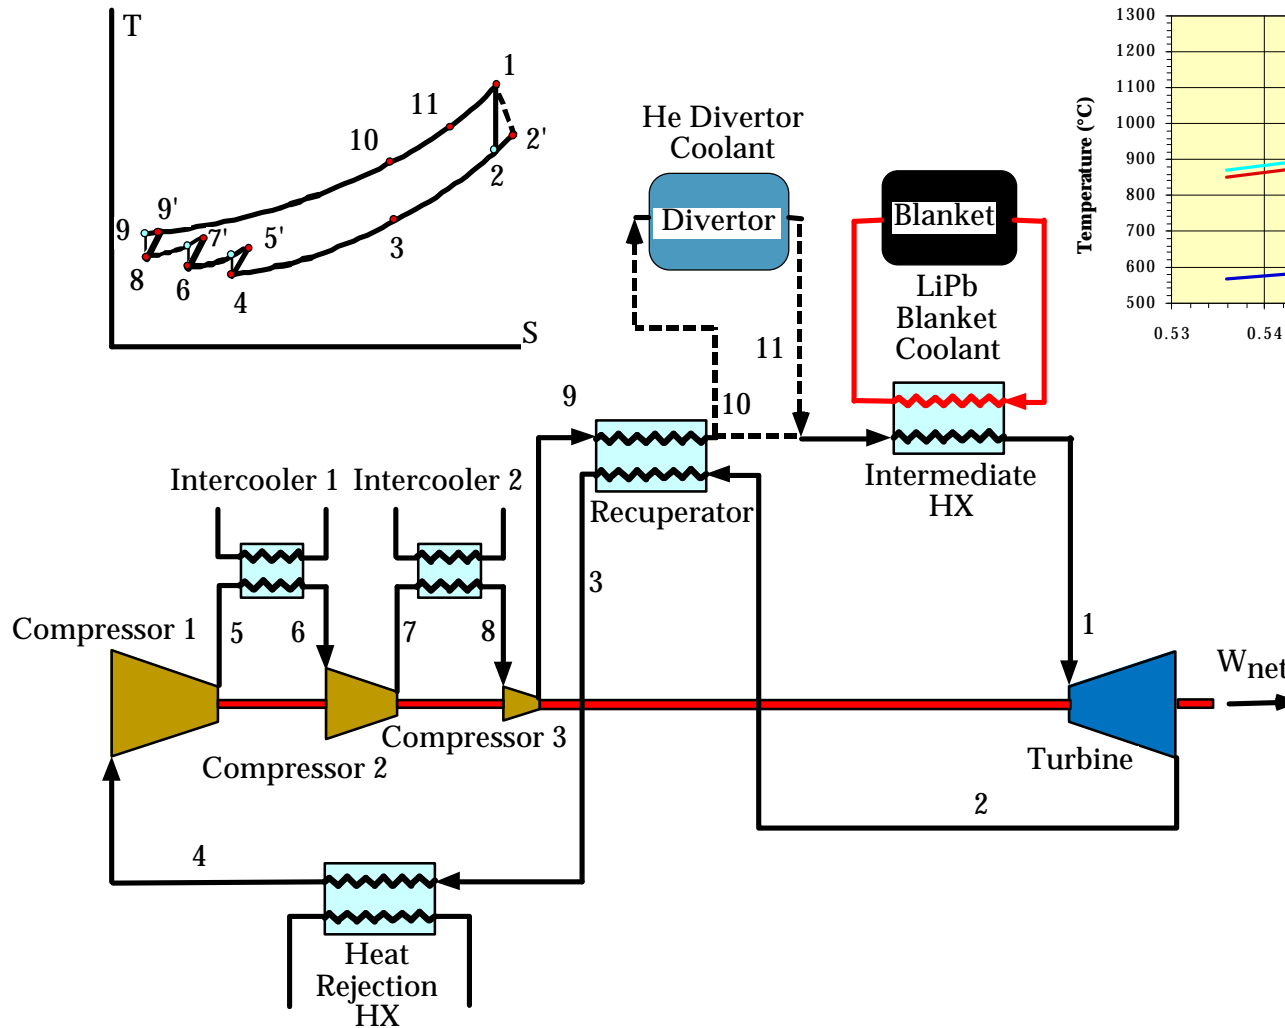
T
1
11
10
2'
2
9'
9
7'
5'
3
8
6
4
S

He Divertor
Coolant
Divertor
Blanket
LiPb
Blanket
Coolant

1300
1200
1100
1000
900
800
700
600
500
Temperature (°C)
0.53
0.54

11
9
10
Intercooler 1
Intercooler 2
Recuperator
Intermediate
HX
3
Compressor 1
5
6
7
8
1
$W_{net}$
Compressor 3
Compressor 2
Turbine
2
4
Heat
Rejection
HX